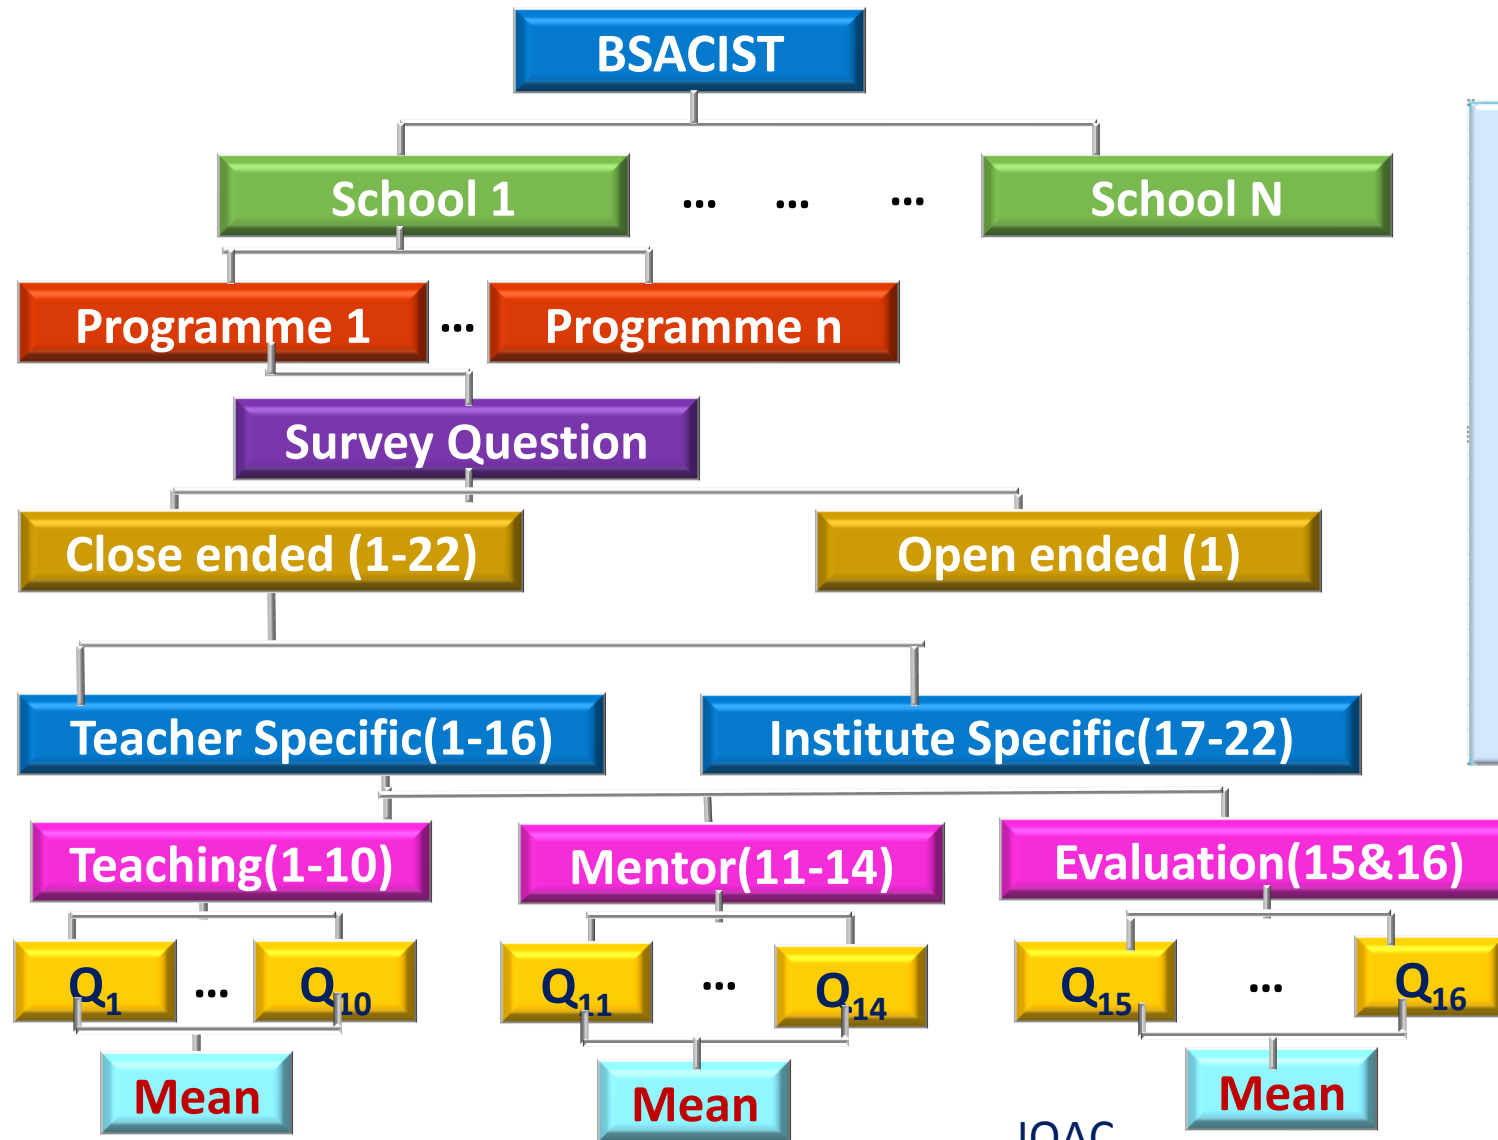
BSACIST

School 1 … … … School N

Programme 1 … Programme n

Survey Question

Close ended (1-22)

Open ended (1)

Teacher Specific(1-16)

Institute Specific(17-22)

Teaching(1-10)

Mentor(11-14)

Evaluation(15&16)

$Q_1$ … $Q_{10}$

$Q_{11}$ … $Q_{14}$

$Q_{15}$ … $Q_{16}$

Mean

Mean

Mean

IQAC